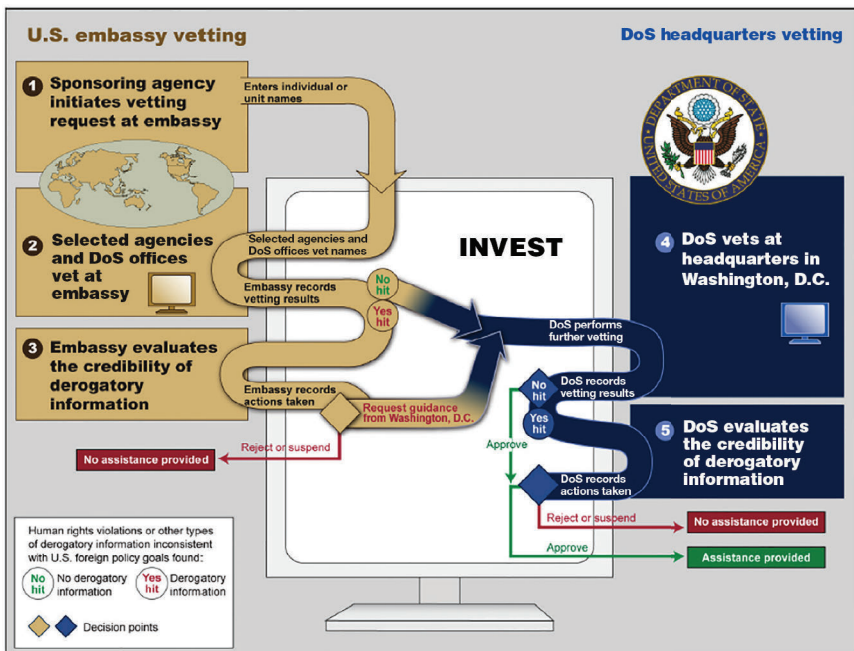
U.S. embassy vetting

DoS headquarters vetting

1 Sponsoring agency initiates vetting request at embassy

Enters individual or unit names

DEPARTMENT OF STATE UNITED STATES OF AMERICA

2 Selected agencies and DoS offices vet at embassy

Selected agencies and DoS offices vet names

INVEST

4 DoS vets at headquarters in Washington, D.C.

No hit

Embassy records vetting results

Yes hit

3 Embassy evaluates the credibility of derogatory information

DoS performs further vetting

No hit

DoS records vetting results

Embassy records actions taken

Request guidance from Washington, D.C.

Yes hit

5 DoS evaluates the credibility of derogatory information

Approve

Reject or suspend

No assistance provided

DoS records actions taken

Reject or suspend

No assistance provided

Approve

Assistance provided

Human rights violations or other types of derogatory information inconsistent with U.S. foreign policy goals found:

No hit No derogatory information

Yes hit Derogatory information

Decision points